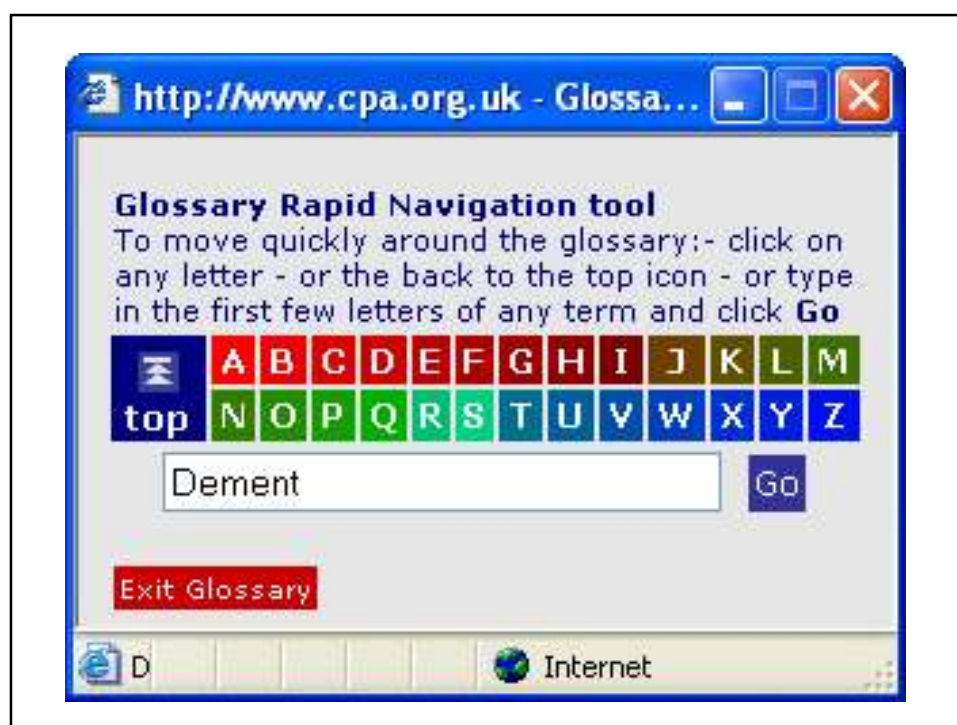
http://www.cpa.org.uk - Glossa...

Glossary Rapid Navigation tool
To move quickly around the glossary:- click on any letter - or the back to the top icon - or type in the first few letters of any term and click **Go**

top A B C D E F G H I J K L M N O P Q R S T U V W X Y Z

Dement

Go

Exit Glossary

D

Internet